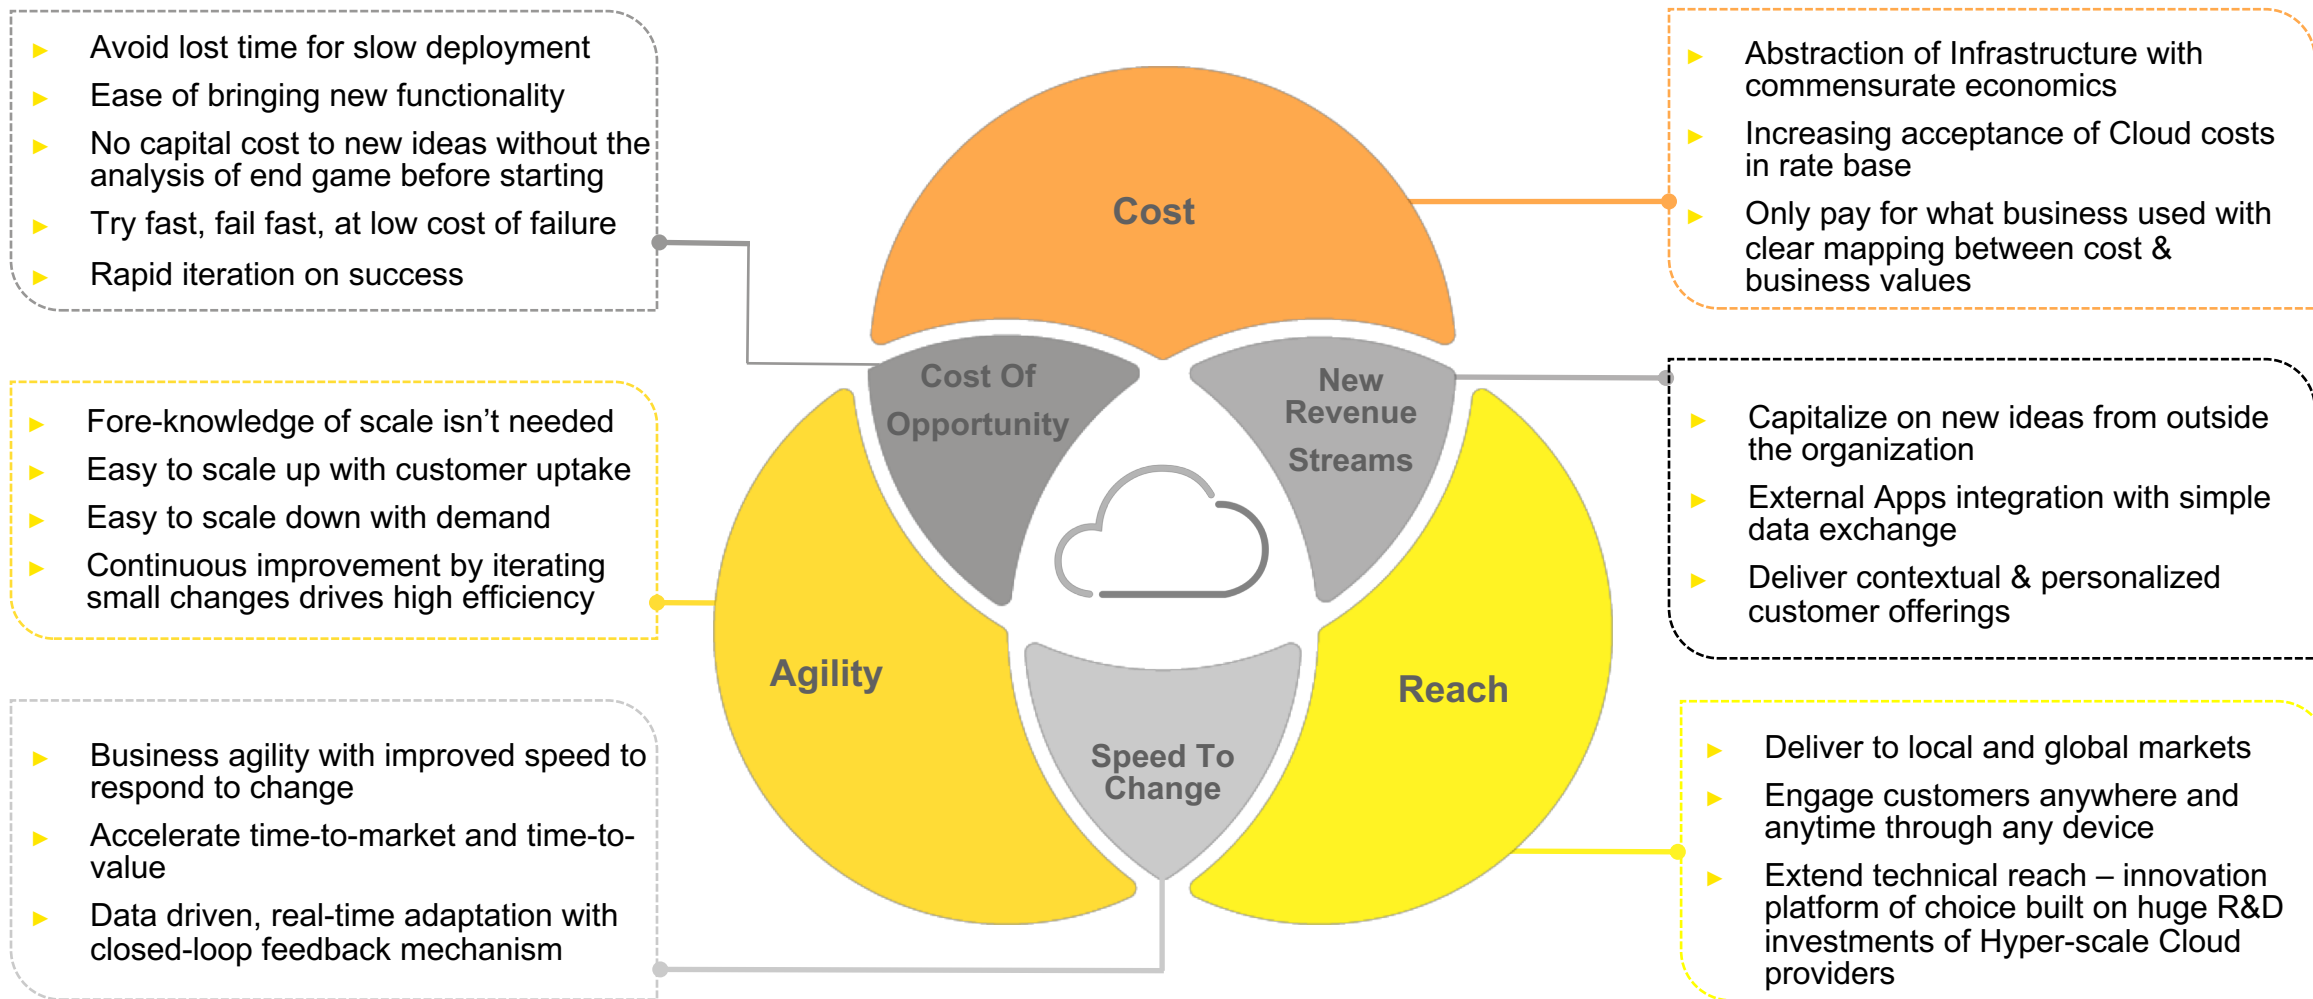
Avoid lost time for slow deployment
Ease of bringing new functionality
No capital cost to new ideas without the analysis of end game before starting
Try fast, fail fast, at low cost of failure
Rapid iteration on success

Abstraction of Infrastructure with commensurate economics
Increasing acceptance of Cloud costs in rate base
Only pay for what business used with clear mapping between cost & business values

Cost

Cost Of Opportunity

New Revenue Streams

Fore-knowledge of scale isn't needed
Easy to scale up with customer uptake
Easy to scale down with demand
Continuous improvement by iterating small changes drives high efficiency

Capitalize on new ideas from outside the organization
External Apps integration with simple data exchange
Deliver contextual & personalized customer offerings

Agility

Reach

Speed To Change

Business agility with improved speed to respond to change
Accelerate time-to-market and time-to-value
Data driven, real-time adaptation with closed-loop feedback mechanism

Deliver to local and global markets
Engage customers anywhere and anytime through any device
Extend technical reach – innovation platform of choice built on huge R&D investments of Hyper-scale Cloud providers